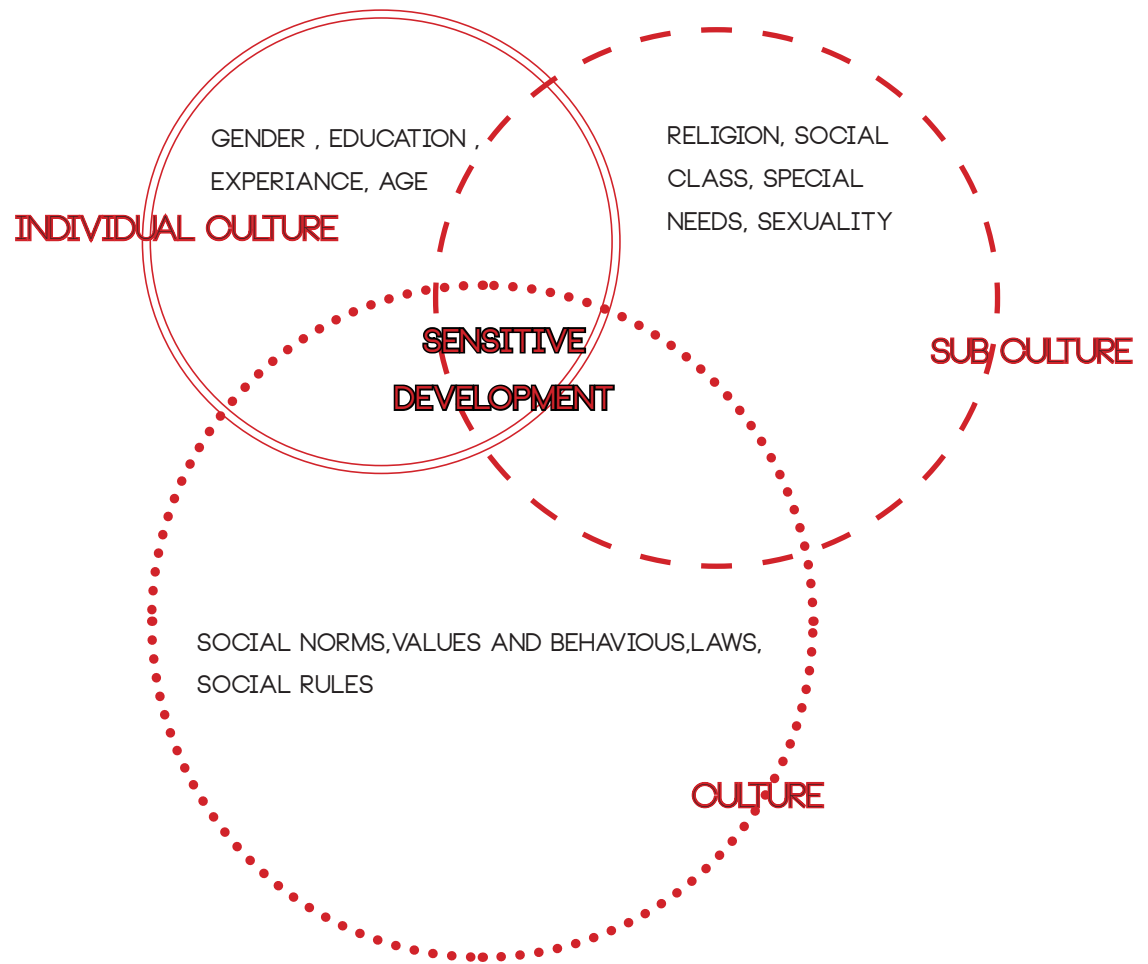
GENDER , EDUCATION , EXPERIANCE, AGE

INDIVIDUAL CULTURE

RELIGION, SOCIAL CLASS, SPECIAL NEEDS, SEXUALITY

SENSITIVE DEVELOPMENT

SUB CULTURE

SOCIAL NORMS,VALUES AND BEHAVIOUS,LAWS, SOCIAL RULES

CULTURE